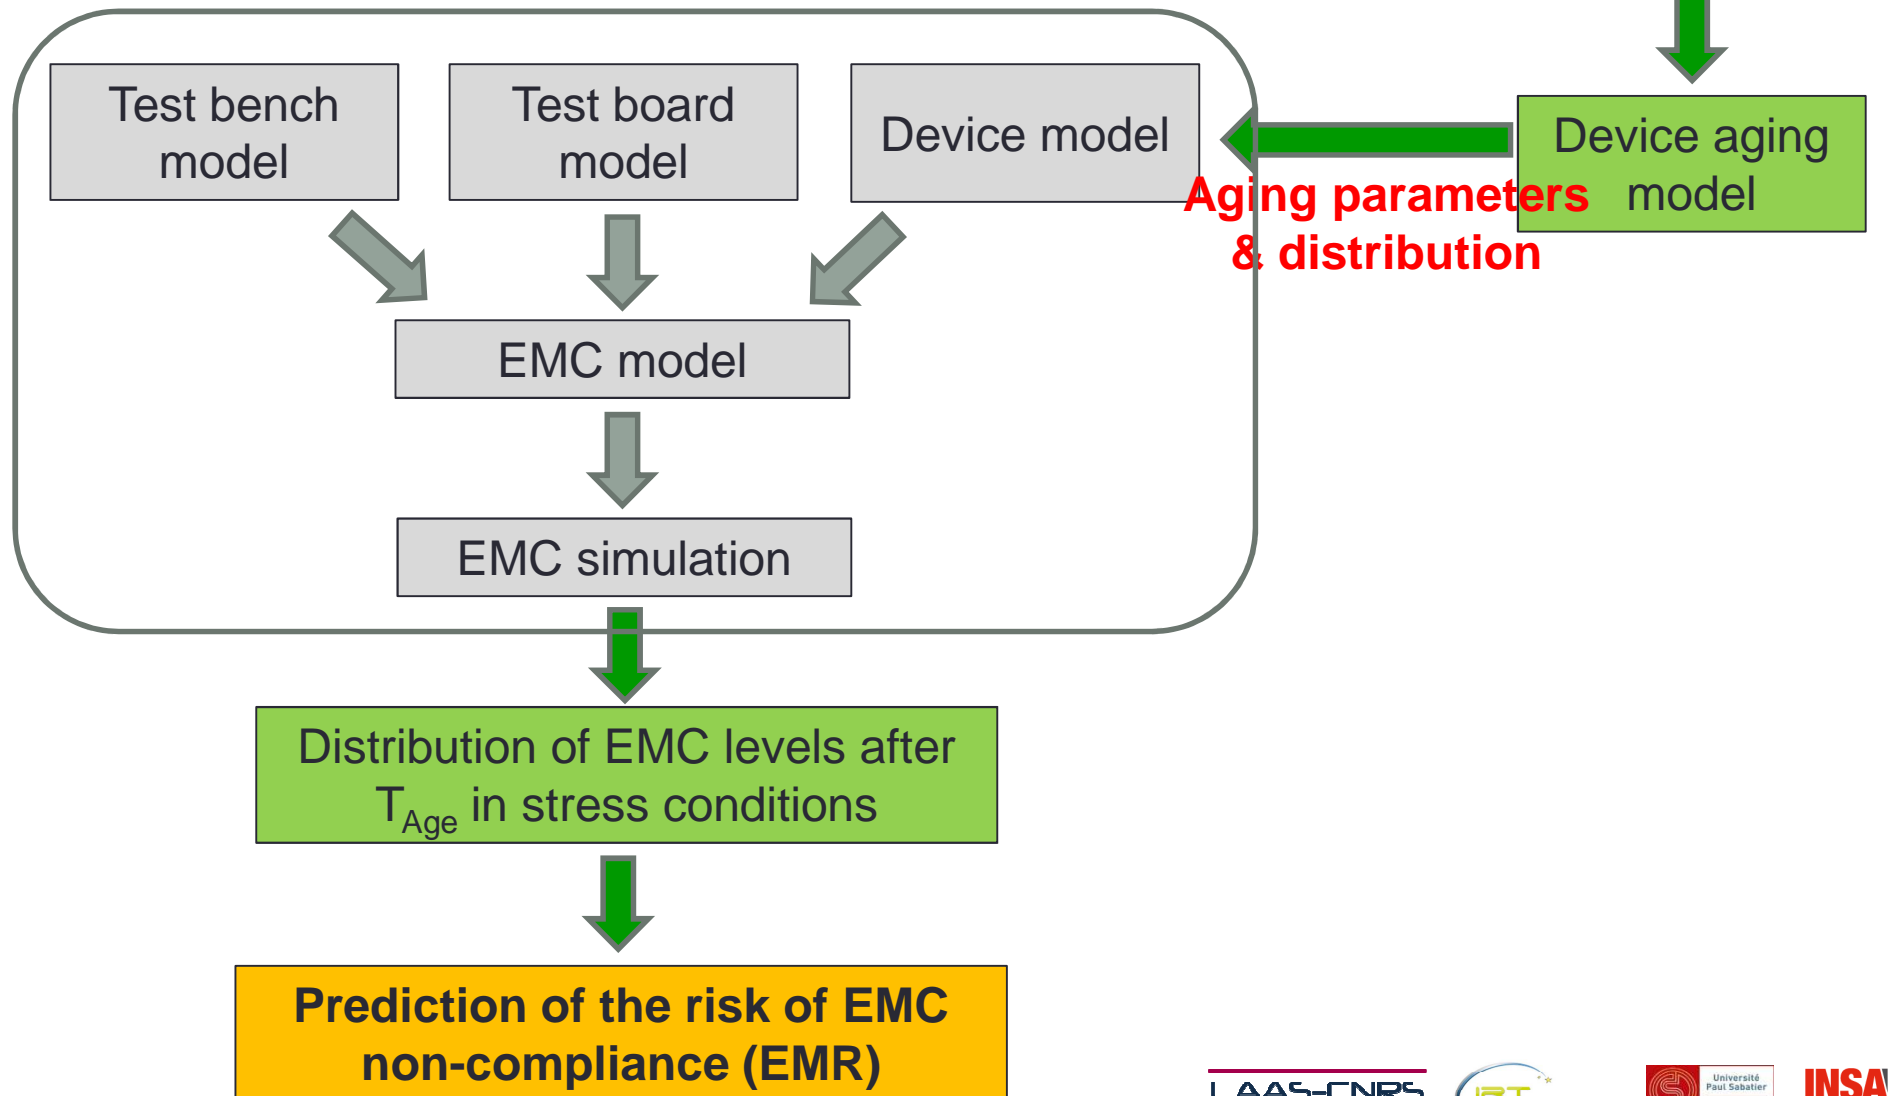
Test bench model

Test board model

Device model

Device aging model

Aging parameters & distribution

EMC model

EMC simulation

Distribution of EMC levels after $T_{Age}$ in stress conditions

Prediction of the risk of EMC non-compliance (EMR)

LAAS-CNRS

IRT

Université Paul Sabatier

INSA